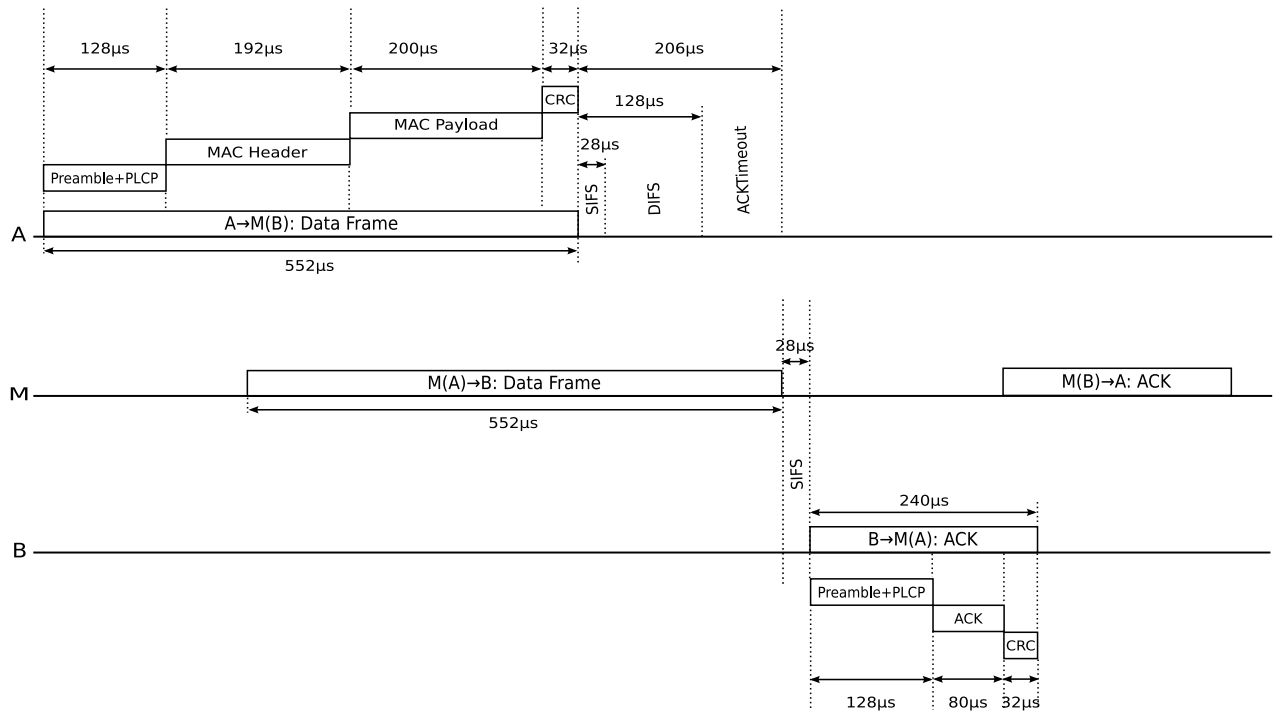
128μs
192μs
200μs
32μs
206μs
CRC
128μs
MAC Payload
28μs
MAC Header
Preamble+PLCP
SIFS
DIFS
ACKTimeout
A
A→M(B): Data Frame
552μs

28μs
M
M(A)→B: Data Frame
M(B)→A: ACK
552μs
SIFS
240μs
B
B→M(A): ACK
Preamble+PLCP
ACK
CRC
128μs
80μs
32μs